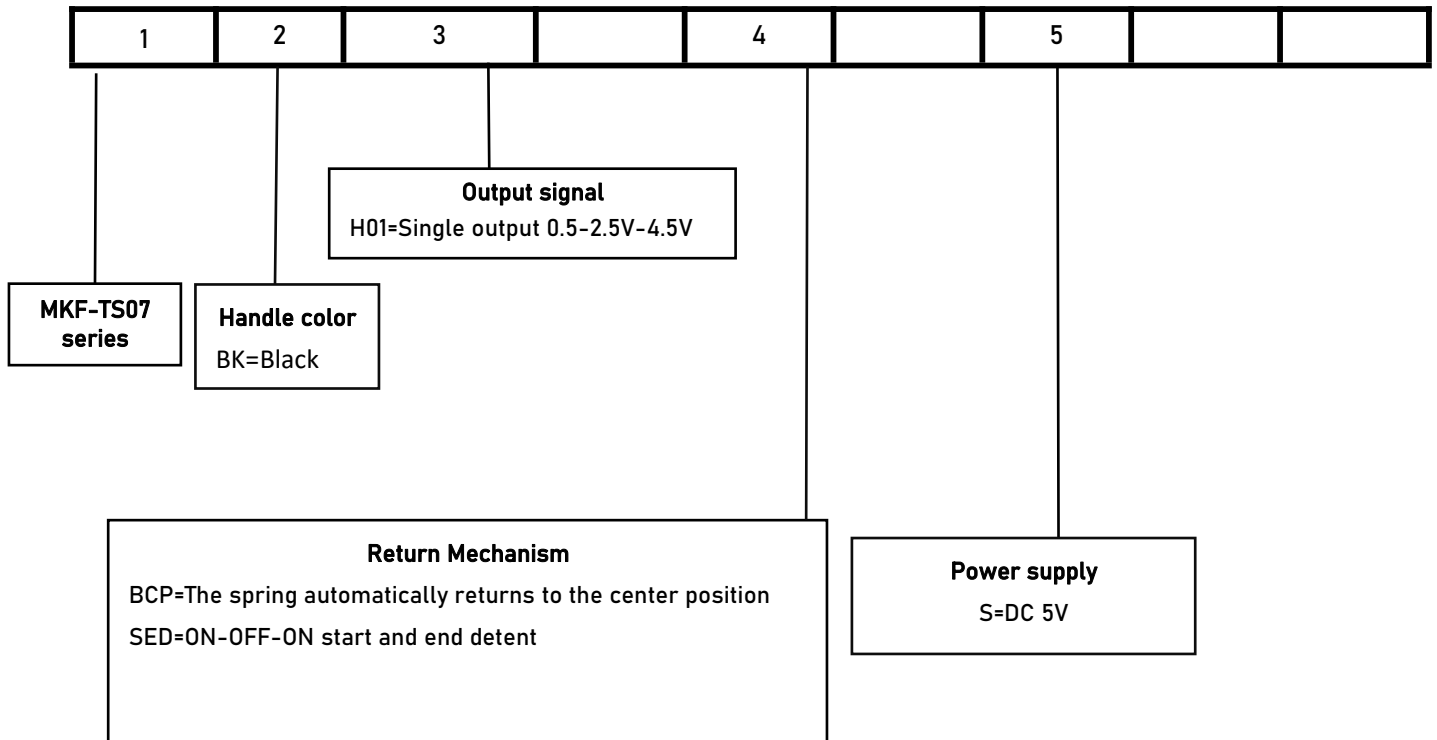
| 1 | 2 | 3 |  | 4 |  | 5 |  |  |
|---|---|---|---|---|---|---|---|---|

Output signal
H01=Single output 0.5-2.5V-4.5V

MKF-TS07 series

Handle color
BK=Black

Return Mechanism
BCP=The spring automatically returns to the center position
SED=ON-OFF-ON start and end detent

Power supply
S=DC 5V